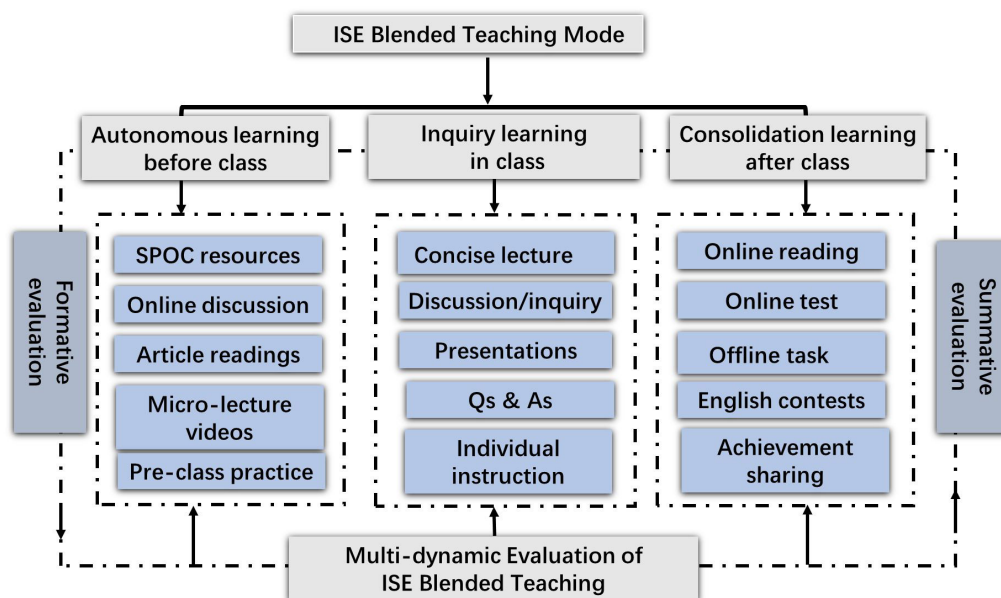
ISE Blended Teaching Mode

Autonomous learning before class

Inquiry learning in class

Consolidation learning after class

Formative evaluation

SPOC resources

Online discussion

Article readings

Micro-lecture videos

Pre-class practice

Concise lecture

Discussion/inquiry

Presentations

Qs & As

Individual instruction

Online reading

Online test

Offline task

English contests

Achievement sharing

Summative evaluation

Multi-dynamic Evaluation of ISE Blended Teaching